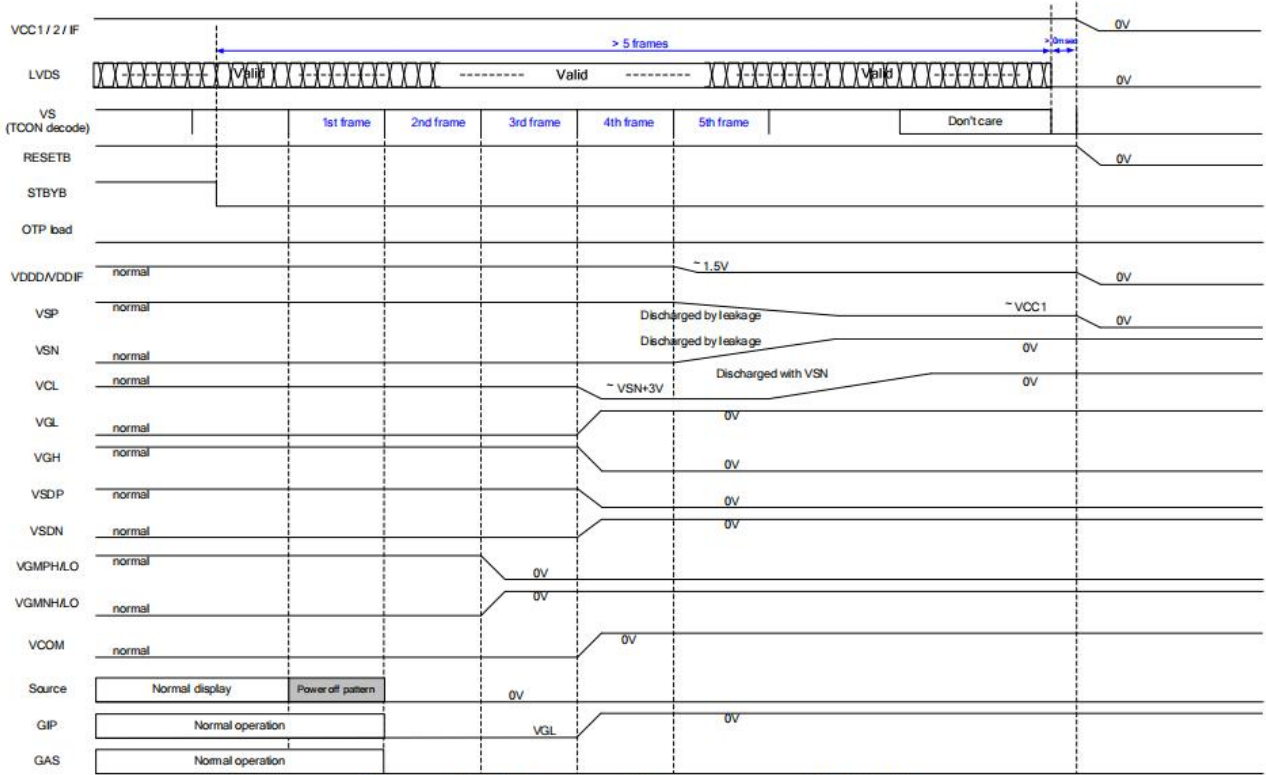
VCC1 / 2 / IF
0V
> 5 frames
> 0msec
LVDS
Valid
Valid
Valid
0V
VS
(TCON decode)
1st frame
2nd frame
3rd frame
4th frame
5th frame
Don't care
RESETB
0V
STBYB
OTP load
VDDD/VDDIF
normal
~ 1.5V
0V
VSP
normal
Discharged by leakage
~ VCC1
0V
VSN
normal
Discharged by leakage
0V
VCL
normal
~ VSN+3V
Discharged with VSN
0V
VGL
normal
0V
VGH
normal
0V
VSDP
normal
0V
VSDN
normal
0V
VGMPH/LO
normal
0V
VGMNH/LO
normal
0V
VCOM
normal
0V
Source
Normal display
Power off pattern
0V
GIP
Normal operation
VGL
0V
GAS
Normal operation